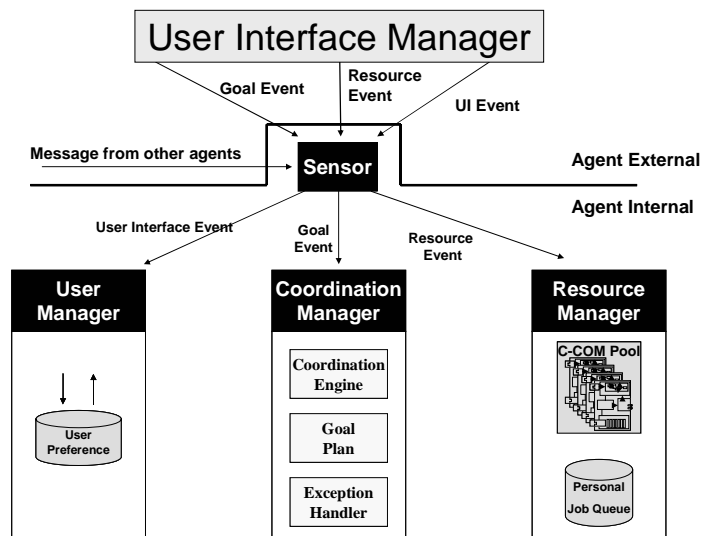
User Interface Manager

Goal Event

Resource Event

UI Event

Message from other agents

Sensor

Agent External

Agent Internal

User Interface Event

Goal Event

Resource Event

User Manager

User Preference

Coordination Manager

Coordination Engine

Goal Plan

Exception Handler

Resource Manager

C-COM Pool

Personal Job Queue